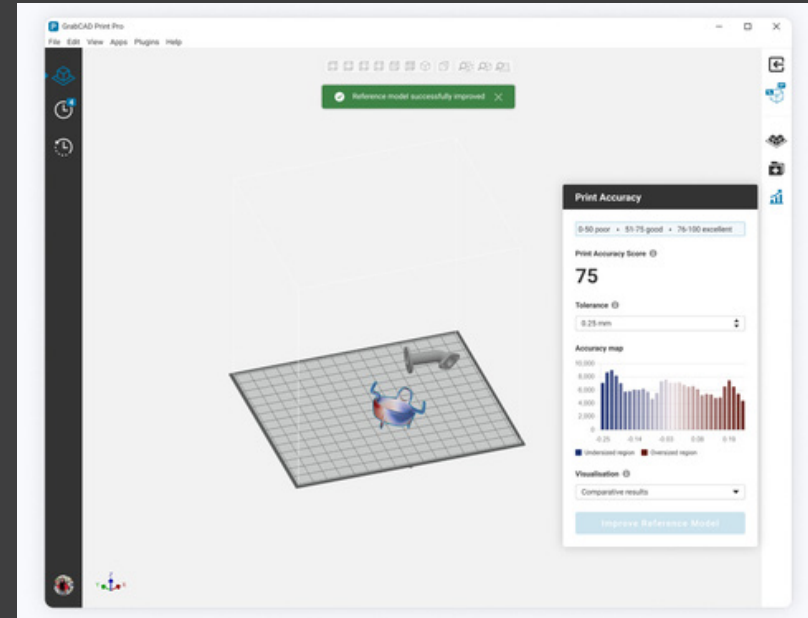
GrabCAD Print Pro

File Edit View Apps Plugins Help

Reference model successfully improved

Print Accuracy

0-50 poor • 51-75 good • 76-100 excellent

Print Accuracy Score

75

Tolerance

0.25 mm

Accuracy map

10,000
8,000
6,000
4,000
2,000
0

-0.25 -0.14 -0.03 0.08 0.19

Undersized region Oversized region

Visualisation

Comparative results

Improve Reference Model